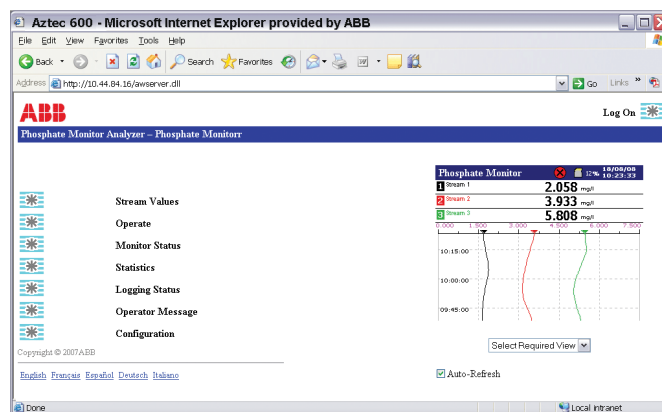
Aztec 600 - Microsoft Internet Explorer provided by ABB

File Edit View Favorites Tools Help

Back Search Favorites

Address http://10.44.84.16/awserver.dll Go Links »

ABB

Log On

Phosphate Monitor Analyzer – Phosphate Monitorr

Stream Values

Operate

Monitor Status

Statistics

Logging Status

Operator Message

Configuration

Copyright © 2007ABB

English Français Español Deutsch Italiano

Phosphate Monitor 32% 10/08/06 10:23:33

| | | |
|---|---|---|
| 1 Stream 1 | 2.058 | mg/l |
| 2 Stream 2 | 3.933 | mg/l |
| 3 Stream 3 | 5.808 | mg/l |

0.000 1.500 3.000 4.500 6.000 7.500

10:15:00

10:00:00

09:45:00

Select Required View

Auto-Refresh

Done

Local intranet